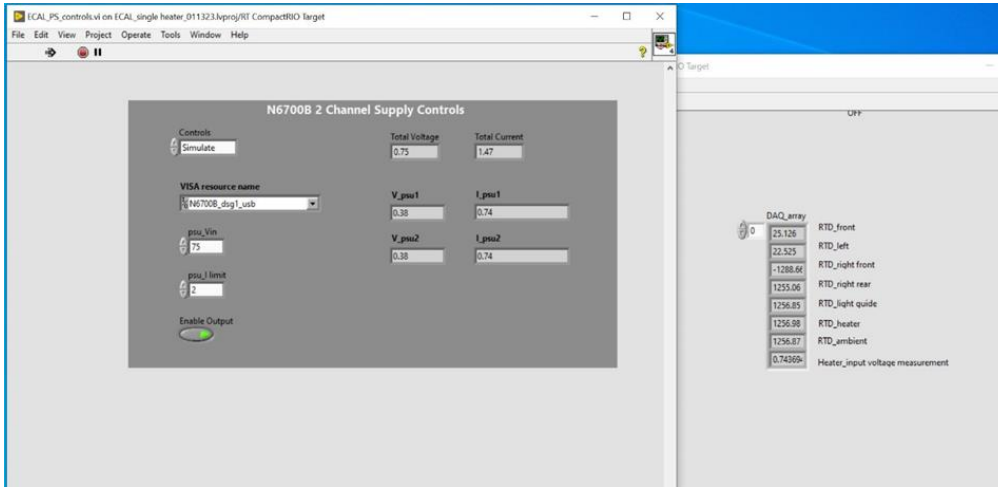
ECAL_PS_controls.vi on ECAL_single heater_011323.lvproj/RT CompactRIO Target

File Edit View Project Operate Tools Window Help

O Target

OFF

N6700B 2 Channel Supply Controls

Controls
Simulate

Total Voltage
0.75

Total Current
1.47

VISA resource name
N6700B_dsg1_usb

V_psu1
0.38

I_psu1
0.74

psu_Vin
75

V_psu2
0.38

I_psu2
0.74

psu_I limit
2

Enable Output

DAQ_array
0

| | |
|---|---|
| 25.126 | RTD_front |
| 22.525 | RTD_left |
| -1288.6( | RTD_right front |
| 1255.06 | RTD_right rear |
| 1256.85 | RTD_light guide |
| 1256.98 | RTD_heater |
| 1256.87 | RTD_ambient |
| 0.74369 | Heater_input voltage measurement |